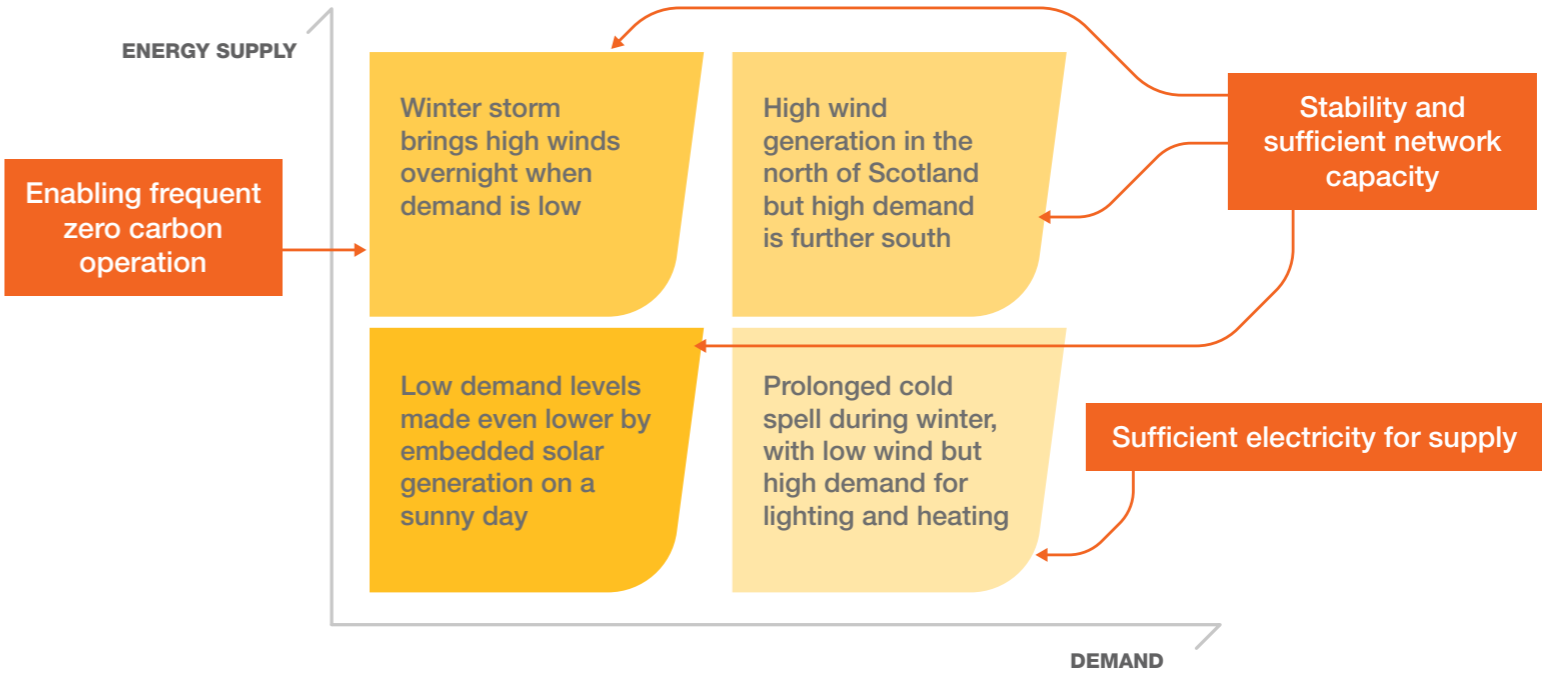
ENERGY SUPPLY

Enabling frequent zero carbon operation

Winter storm brings high winds overnight when demand is low

High wind generation in the north of Scotland but high demand is further south

Stability and sufficient network capacity

Low demand levels made even lower by embedded solar generation on a sunny day

Prolonged cold spell during winter, with low wind but high demand for lighting and heating

Sufficient electricity for supply

DEMAND